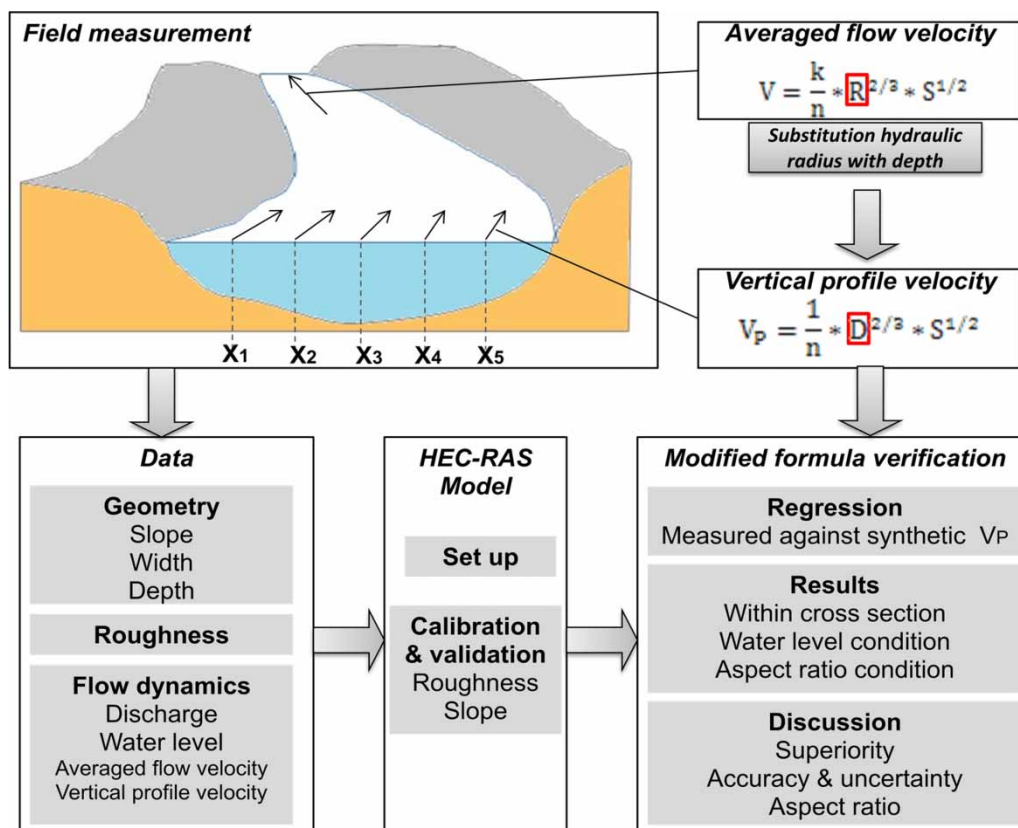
Field measurement

$X_1$ $X_2$ $X_3$ $X_4$ $X_5$

Averaged flow velocity

$V = \frac{k}{n} * R^{2/3} * S^{1/2}$

Substitution hydraulic radius with depth

Vertical profile velocity

$V_P = \frac{1}{n} * D^{2/3} * S^{1/2}$

Data

Geometry
Slope
Width
Depth

Roughness

Flow dynamics
Discharge
Water level
Averaged flow velocity
Vertical profile velocity

HEC-RAS Model

Set up

Calibration & validation
Roughness
Slope

Modified formula verification

Regression
Measured against synthetic $V_P$

Results
Within cross section
Water level condition
Aspect ratio condition

Discussion
Superiority
Accuracy & uncertainty
Aspect ratio